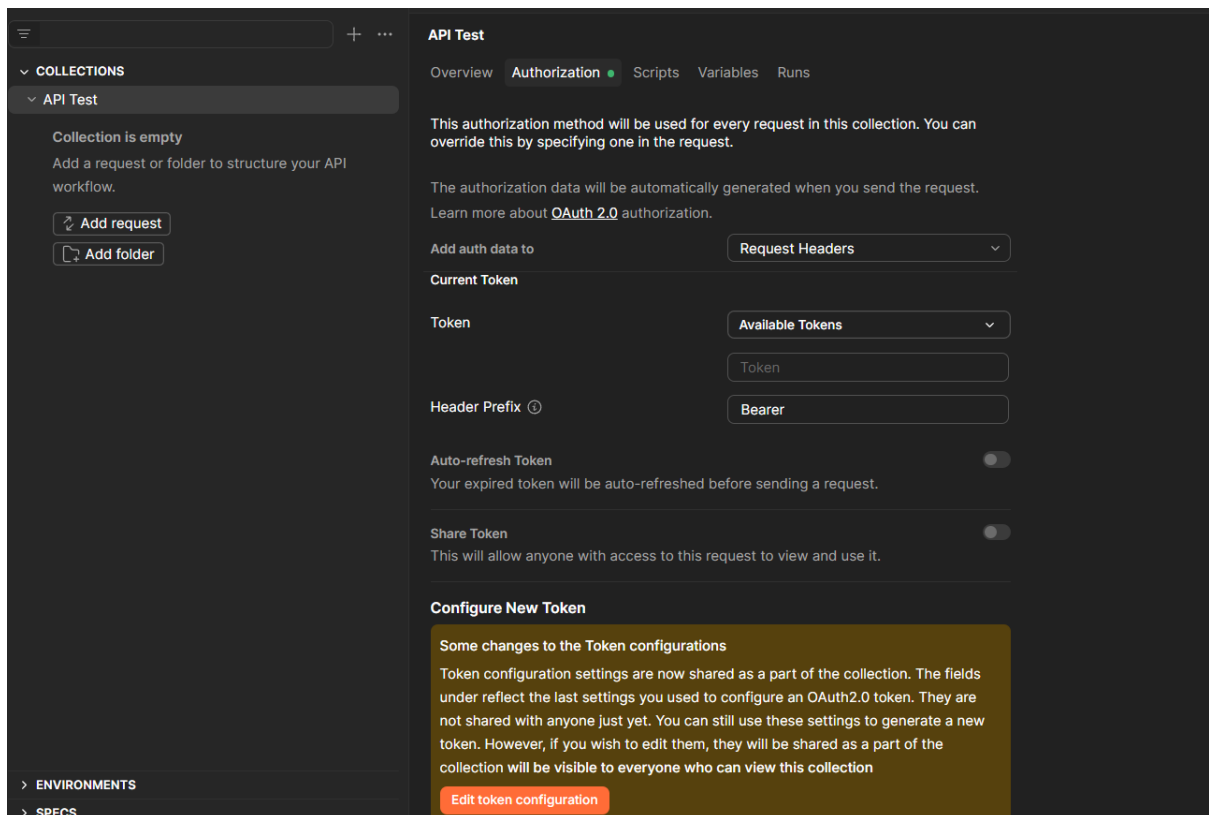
COLLECTIONS

API Test

Collection is empty

Add a request or folder to structure your API workflow.

Add request

Add folder

ENVIRONMENTS

SPECS

API Test

Overview Authorization Scripts Variables Runs

This authorization method will be used for every request in this collection. You can override this by specifying one in the request.

The authorization data will be automatically generated when you send the request. Learn more about OAuth 2.0 authorization.

Add auth data to Request Headers

Current Token

Token Available Tokens

Token

Header Prefix Bearer

Auto-refresh Token

Your expired token will be auto-refreshed before sending a request.

Share Token

This will allow anyone with access to this request to view and use it.

Configure New Token

Some changes to the Token configurations

Token configuration settings are now shared as a part of the collection. The fields under reflect the last settings you used to configure an OAuth2.0 token. They are not shared with anyone just yet. You can still use these settings to generate a new token. However, if you wish to edit them, they will be shared as a part of the collection will be visible to everyone who can view this collection

Edit token configuration